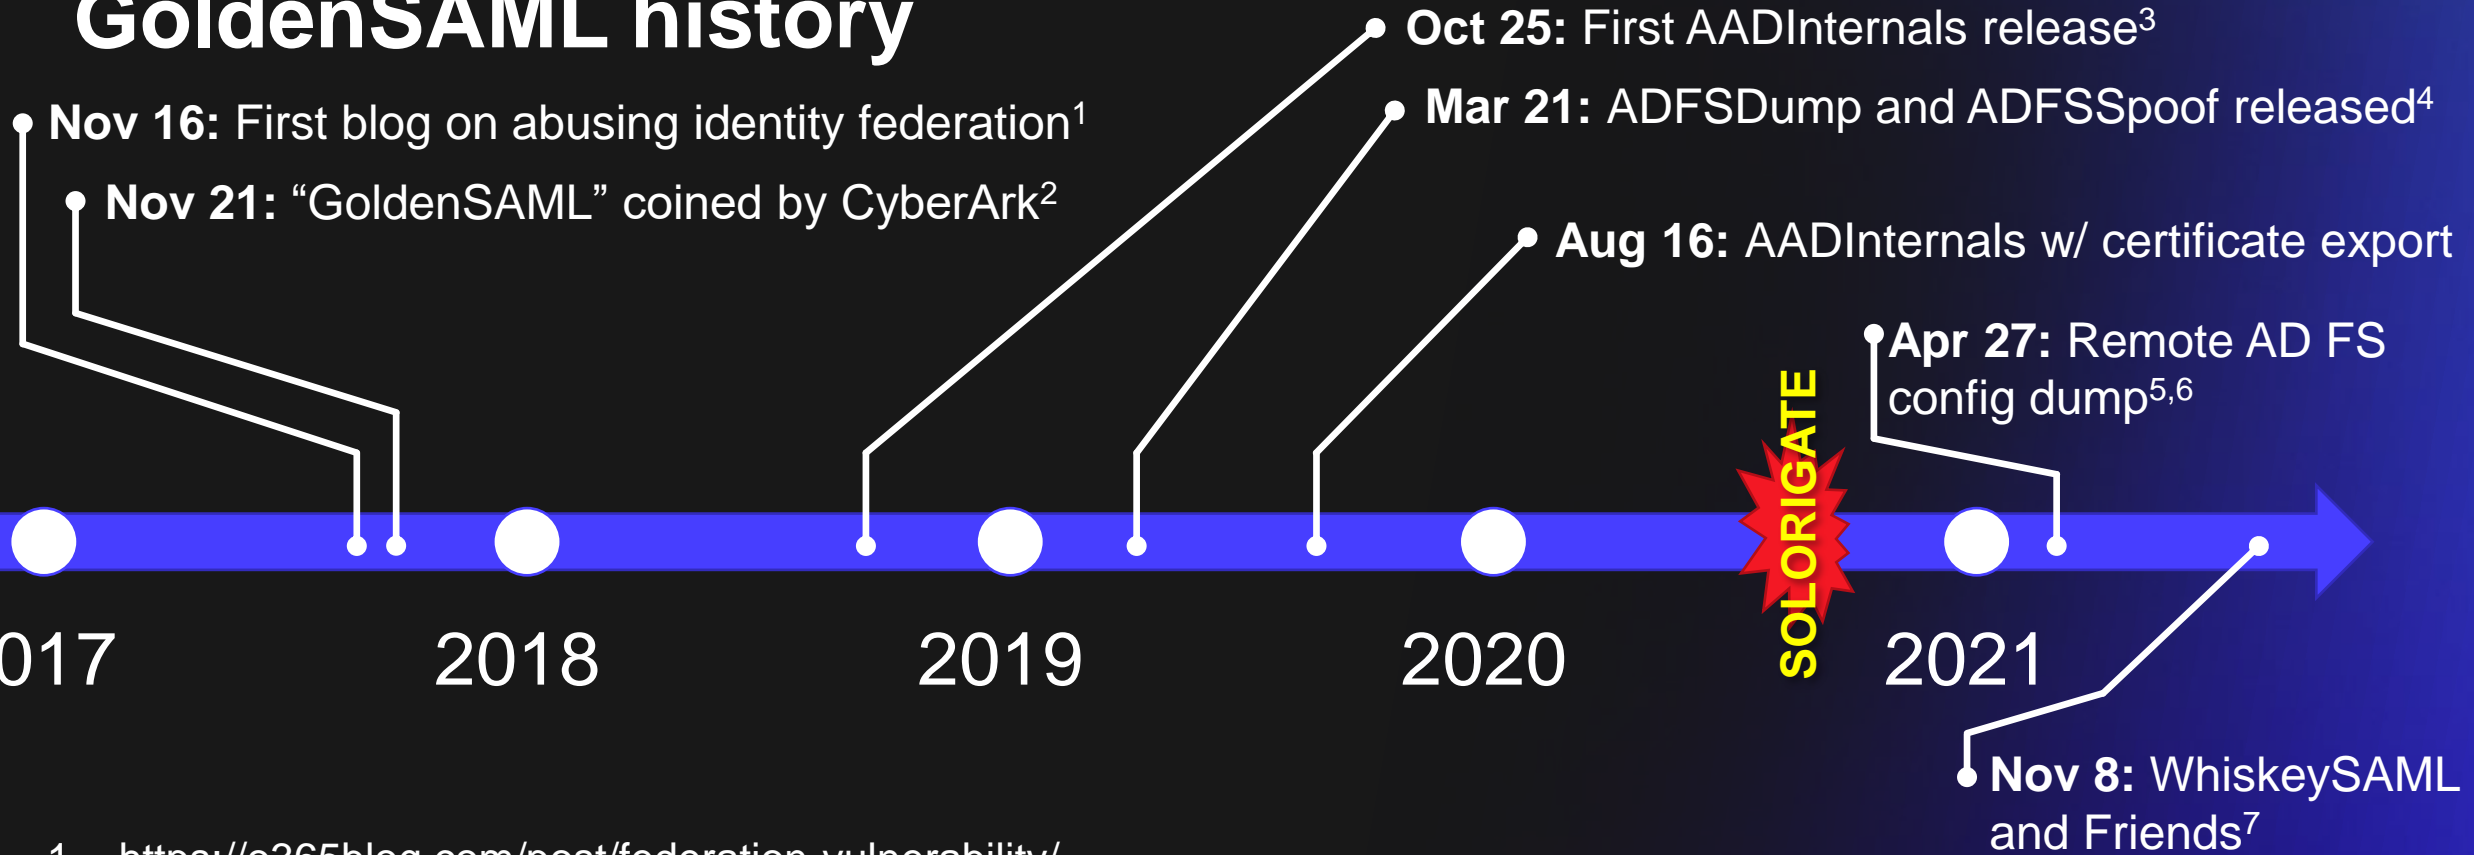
GoldenSAML history

Nov 16: First blog on abusing identity federation$^1$

Nov 21: “GoldenSAML” coined by CyberArk$^2$

Oct 25: First AADInternals release$^3$

Mar 21: ADFSDump and ADFSSpoof released$^4$

Aug 16: AADInternals w/ certificate export

Apr 27: Remote AD FS config dump$^{5,6}$

SOLORIGATE

017

2018

2019

2020

2021

Nov 8: WhiskeySAML and Friends$^7$

1. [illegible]